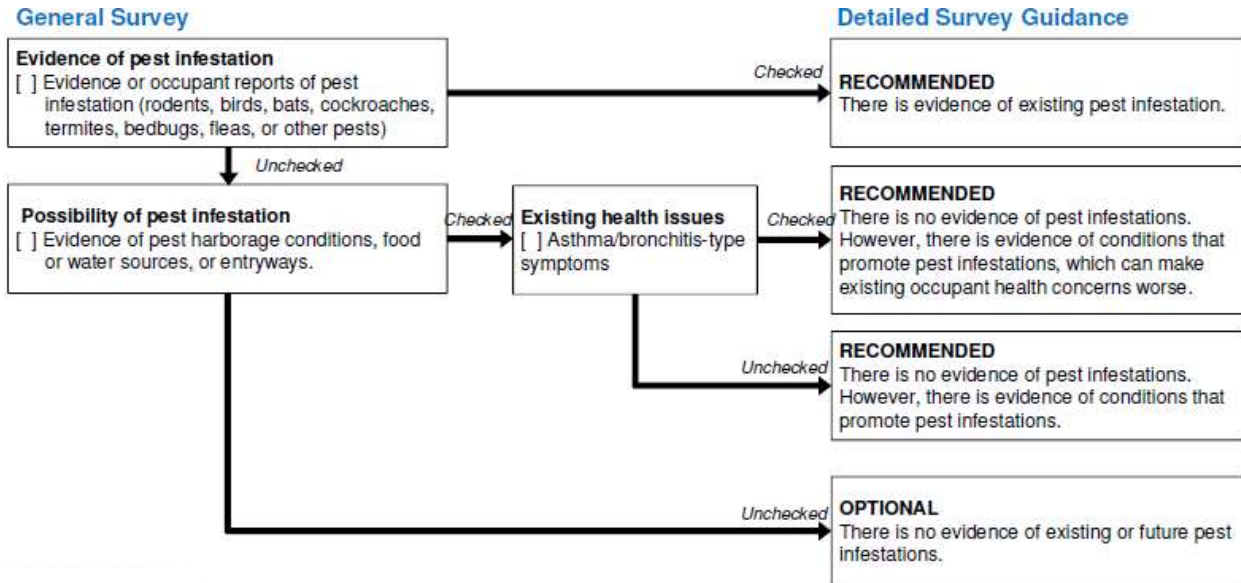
General Survey

Detailed Survey Guidance

Evidence of pest infestation
[ ] Evidence or occupant reports of pest infestation (rodents, birds, bats, cockroaches, termites, bedbugs, fleas, or other pests)

Checked

RECOMMENDED
There is evidence of existing pest infestation.

Unchecked

Possibility of pest infestation
[ ] Evidence of pest harborage conditions, food or water sources, or entryways.

Checked

Existing health issues
[ ] Asthma/bronchitis-type symptoms

Checked

RECOMMENDED
There is no evidence of pest infestations. However, there is evidence of conditions that promote pest infestations, which can make existing occupant health concerns worse.

Unchecked

RECOMMENDED
There is no evidence of pest infestations. However, there is evidence of conditions that promote pest infestations.

Unchecked

OPTIONAL
There is no evidence of existing or future pest infestations.